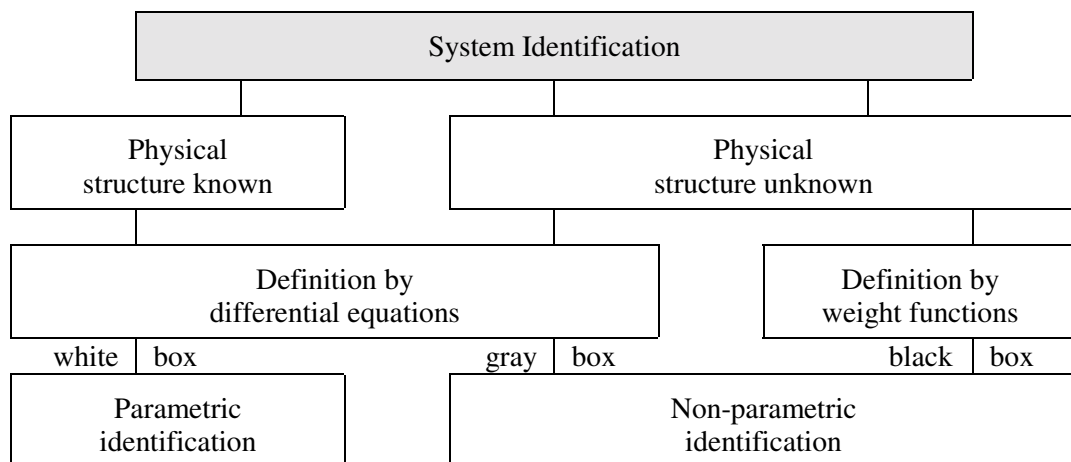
System Identification

Physical structure known

Physical structure unknown

Definition by differential equations

Definition by weight functions

white | box

gray | box

black | box

Parametric identification

Non-parametric identification